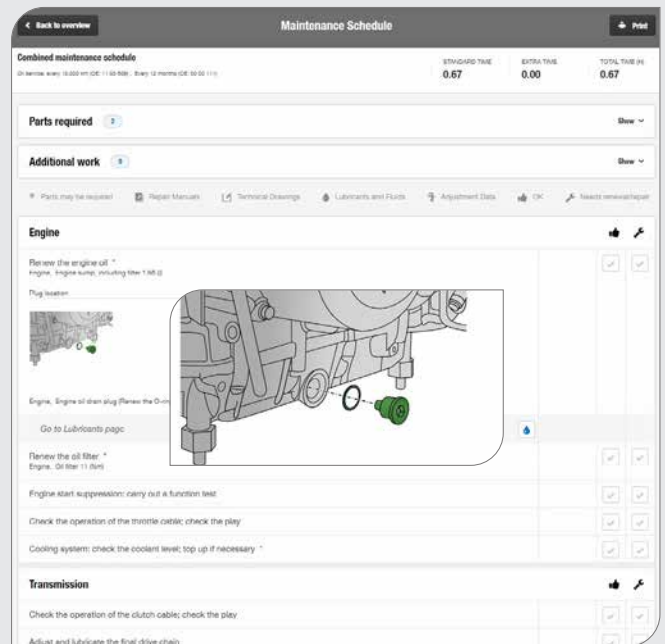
< Back to overview

Maintenance Schedule

Print

Combined maintenance schedule

Oil service: every 10,000 km (OE: 11 00 608) , Every 12 months (OE: 00 00 111)

STANDARD TIME
0.67

EXTRA TIME
0.00

TOTAL TIME (H)
0.67

Parts required 2

Show

Additional work 9

Show

Parts may be required

Repair Manuals

Technical Drawings

Lubricants and Fluids

Adjustment Data

OK

Needs renewal/repair

Engine

Renew the engine oil *
Engine, Engine sump, including filter 1.95 (l)

Plug location

Engine, Engine oil drain plug (Renew the O-rin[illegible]

Go to Lubricants page

Renew the oil filter *
Engine, Oil filter 11 (Nm)

Engine start suppression: carry out a function test

Check the operation of the throttle cable; check the play

Cooling system: check the coolant level; top up if necessary *

Transmission

Check the operation of the clutch cable; check the play

Adjust and lubricate the final drive chain